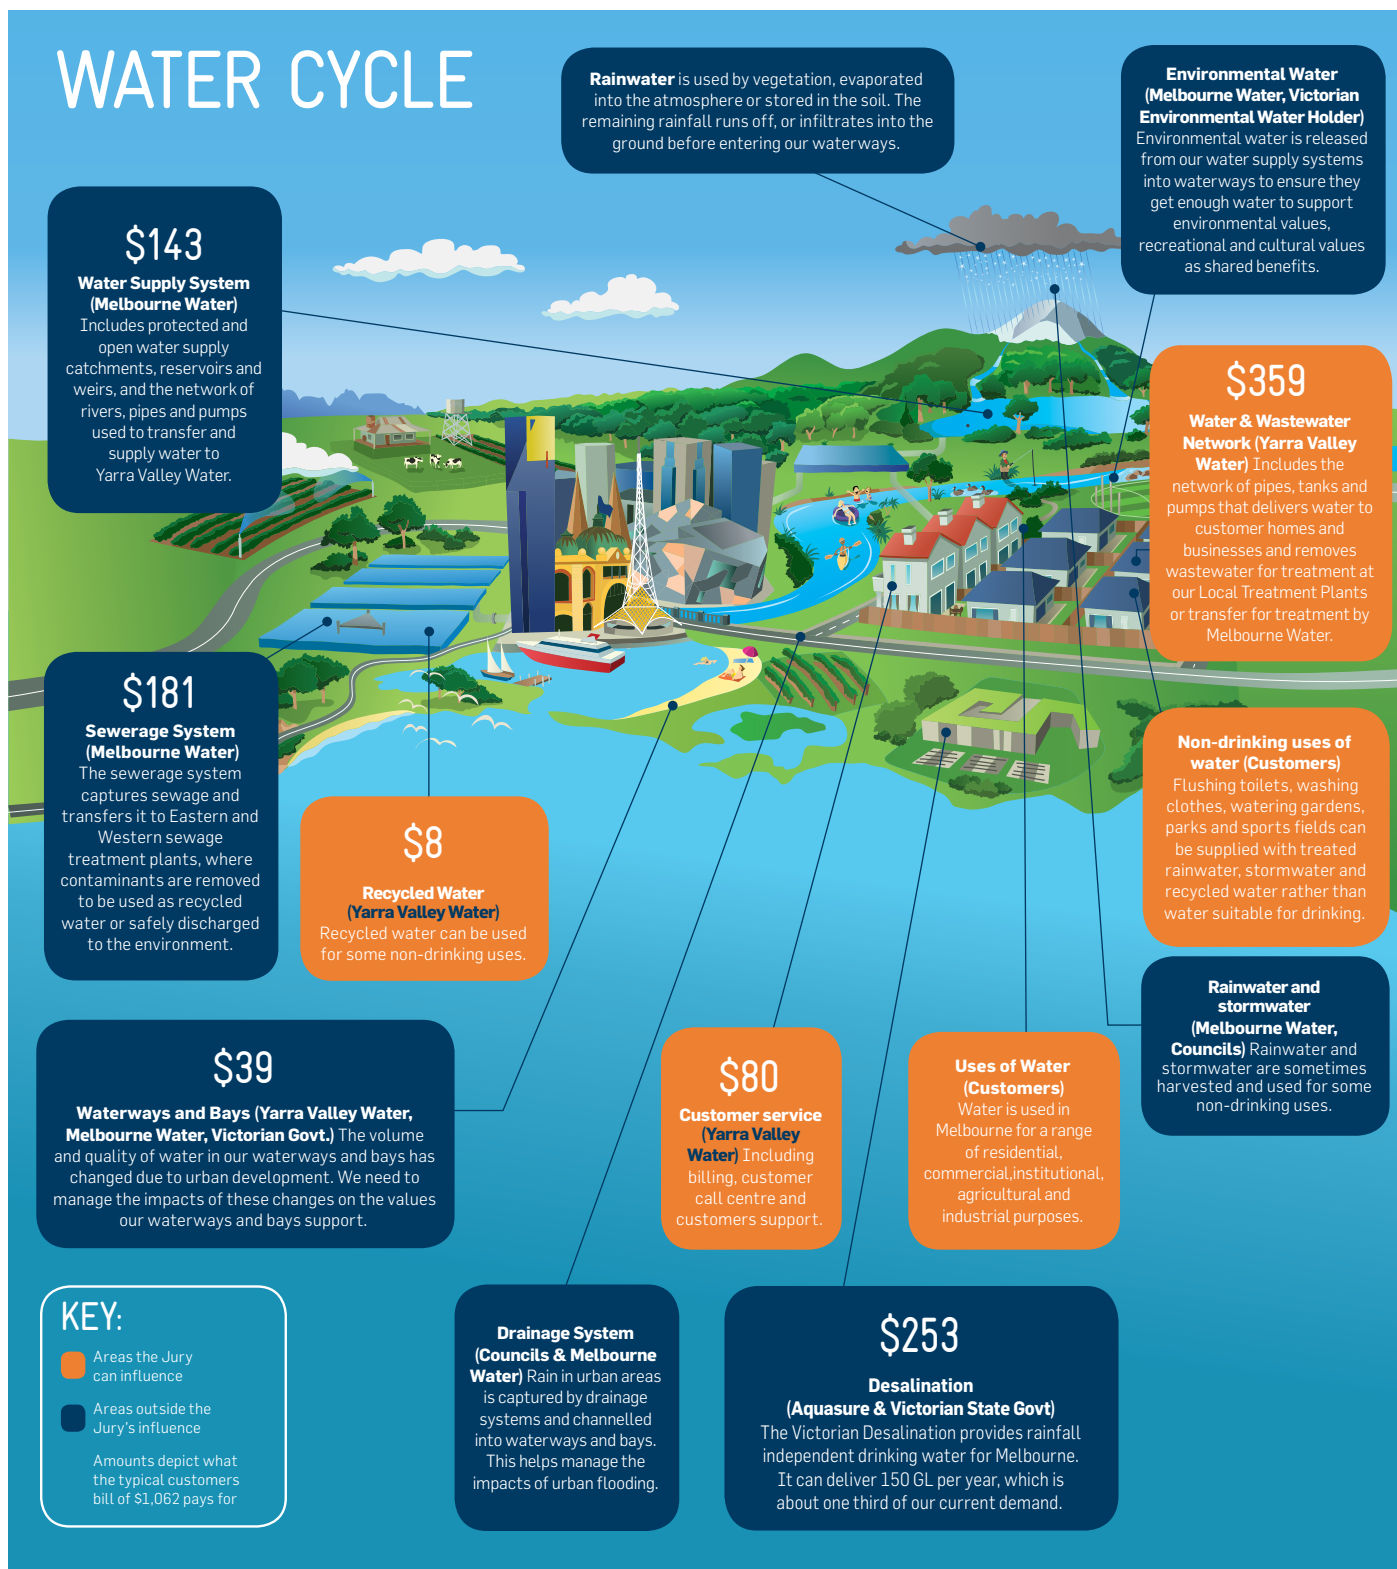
WATER CYCLE

**Rainwater** is used by vegetation, evaporated into the atmosphere or stored in the soil. The remaining rainfall runs off, or infiltrates into the ground before entering our waterways.

**Environmental Water (Melbourne Water, Victorian Environmental Water Holder)** Environmental water is released from our water supply systems into waterways to ensure they get enough water to support environmental values, recreational and cultural values as shared benefits.

$143
**Water Supply System (Melbourne Water)** Includes protected and open water supply catchments, reservoirs and weirs, and the network of rivers, pipes and pumps used to transfer and supply water to Yarra Valley Water.

$359
**Water & Wastewater Network (Yarra Valley Water)** Includes the network of pipes, tanks and pumps that delivers water to customer homes and businesses and removes wastewater for treatment at our Local Treatment Plants or transfer for treatment by Melbourne Water.

$181
**Sewerage System (Melbourne Water)** The sewerage system captures sewage and transfers it to Eastern and Western sewage treatment plants, where contaminants are removed to be used as recycled water or safely discharged to the environment.

$8
**Recycled Water (Yarra Valley Water)** Recycled water can be used for some non-drinking uses.

**Non-drinking uses of water (Customers)** Flushing toilets, washing clothes, watering gardens, parks and sports fields can be supplied with treated rainwater, stormwater and recycled water rather than water suitable for drinking.

**Rainwater and stormwater (Melbourne Water, Councils)** Rainwater and stormwater are sometimes harvested and used for some non-drinking uses.

$39
**Waterways and Bays (Yarra Valley Water, Melbourne Water, Victorian Govt.)** The volume and quality of water in our waterways and bays has changed due to urban development. We need to manage the impacts of these changes on the values our waterways and bays support.

$80
**Customer service (Yarra Valley Water)** Including billing, customer call centre and customers support.

**Uses of Water (Customers)** Water is used in Melbourne for a range of residential, commercial,institutional, agricultural and industrial purposes.

KEY:
Areas the Jury can influence
Areas outside the Jury's influence
Amounts depict what the typical customers bill of $1,062 pays for

**Drainage System (Councils & Melbourne Water)** Rain in urban areas is captured by drainage systems and channelled into waterways and bays. This helps manage the impacts of urban flooding.

$253
**Desalination (Aquasure & Victorian State Govt)** The Victorian Desalination provides rainfall independent drinking water for Melbourne. It can deliver 150 GL per year, which is about one third of our current demand.